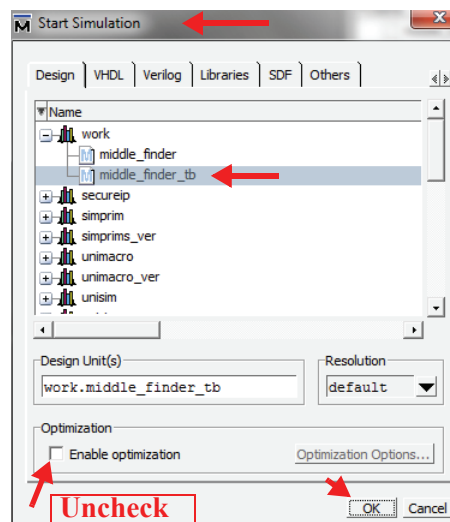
Start Simulation

Design | VHDL | Verilog | Libraries | SDF | Others

Name
work
middle_finder
middle_finder_tb
secureip
simprim
simprims_ver
unimacro
unimacro_ver
unisim

Design Unit(s)
work.middle_finder_tb

Resolution
default

Optimization
Enable optimization

Optimization Options...

Uncheck

OK

Cancel